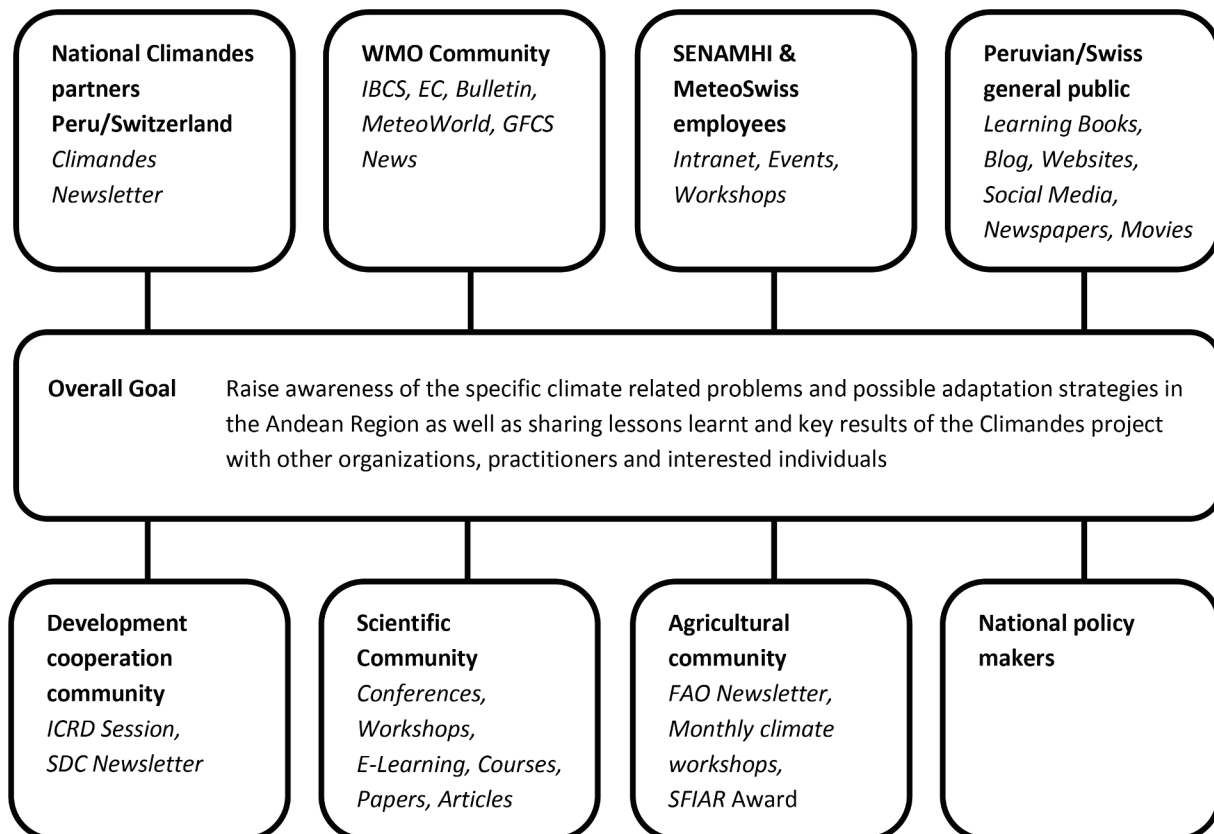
**National Climandes partners Peru/Switzerland**
*Climandes Newsletter*

**WMO Community**
*IBCS, EC, Bulletin, MeteoWorld, GFCS News*

**SENAMHI & MeteoSwiss employees**
*Intranet, Events, Workshops*

**Peruvian/Swiss general public**
*Learning Books, Blog, Websites, Social Media, Newspapers, Movies*

**Overall Goal** Raise awareness of the specific climate related problems and possible adaptation strategies in the Andean Region as well as sharing lessons learnt and key results of the Climandes project with other organizations, practitioners and interested individuals

**Development cooperation community**
*ICRD Session, SDC Newsletter*

**Scientific Community**
*Conferences, Workshops, E-Learning, Courses, Papers, Articles*

**Agricultural community**
*FAO Newsletter, Monthly climate workshops, SFIAR* Award

**National policy makers**